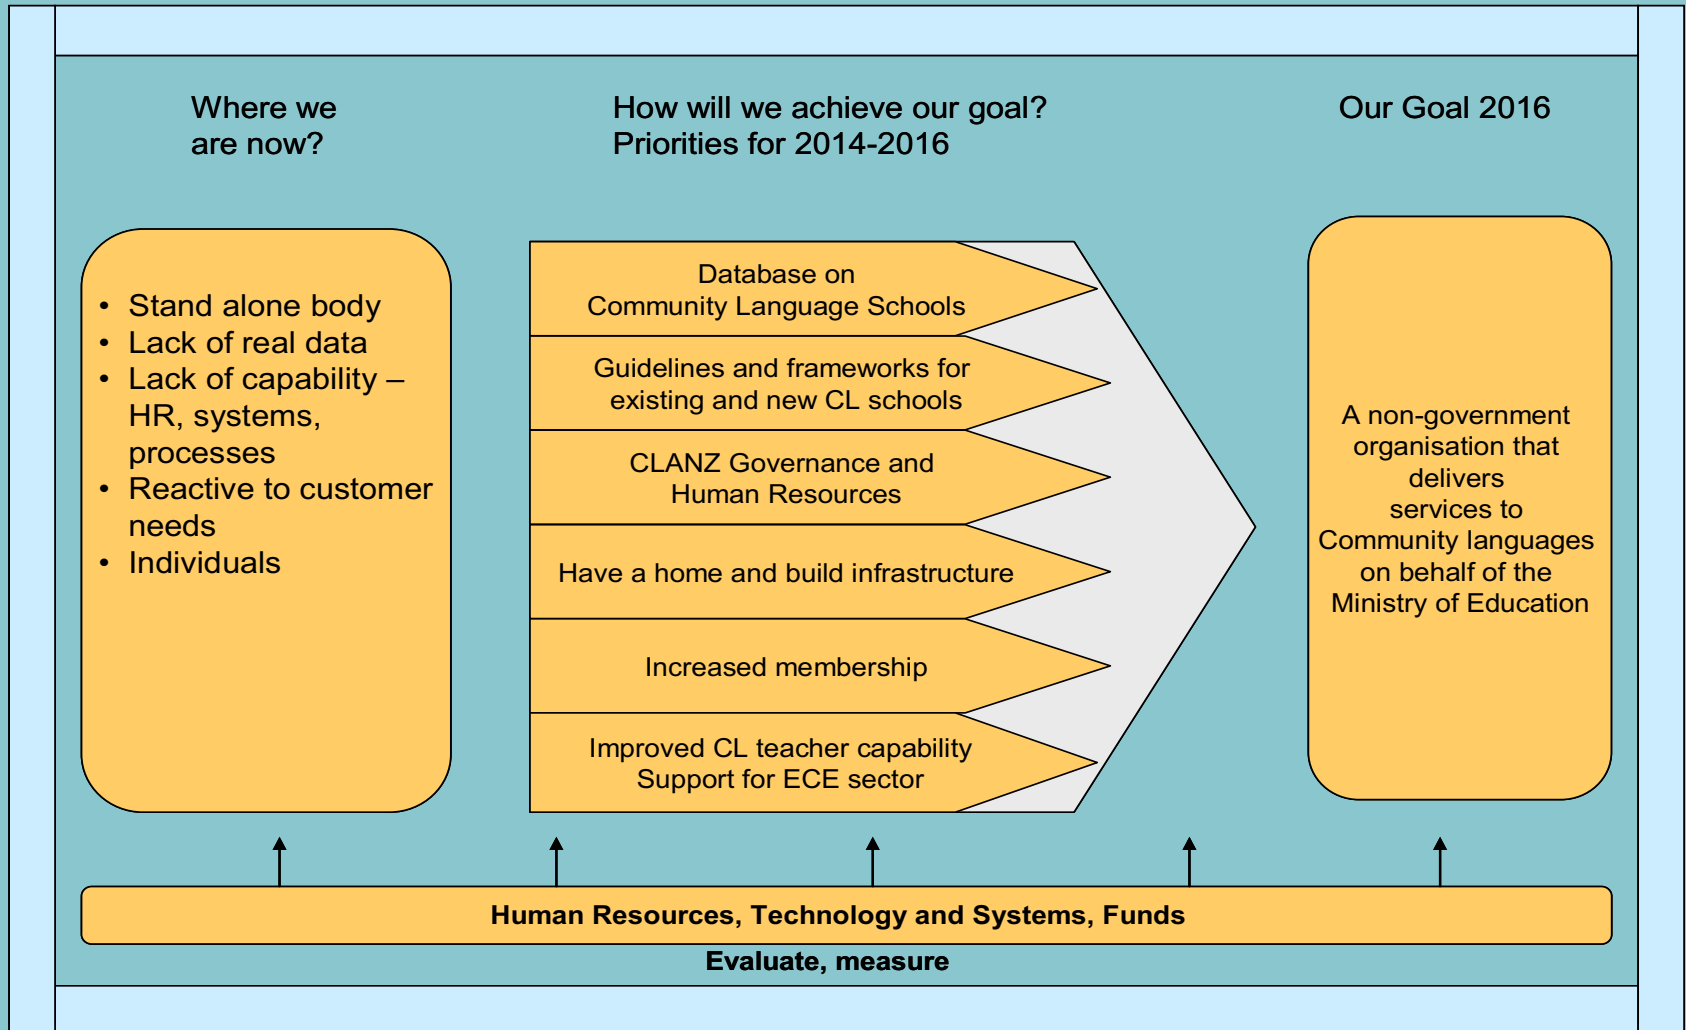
Where we are now?

How will we achieve our goal? Priorities for 2014-2016

Our Goal 2016

- Stand alone body
- Lack of real data
- Lack of capability – HR, systems, processes
- Reactive to customer needs
- Individuals

Database on Community Language Schools

Guidelines and frameworks for existing and new CL schools

CLANZ Governance and Human Resources

Have a home and build infrastructure

Increased membership

Improved CL teacher capability Support for ECE sector

A non-government organisation that delivers services to Community languages on behalf of the Ministry of Education

Human Resources, Technology and Systems, Funds

Evaluate, measure